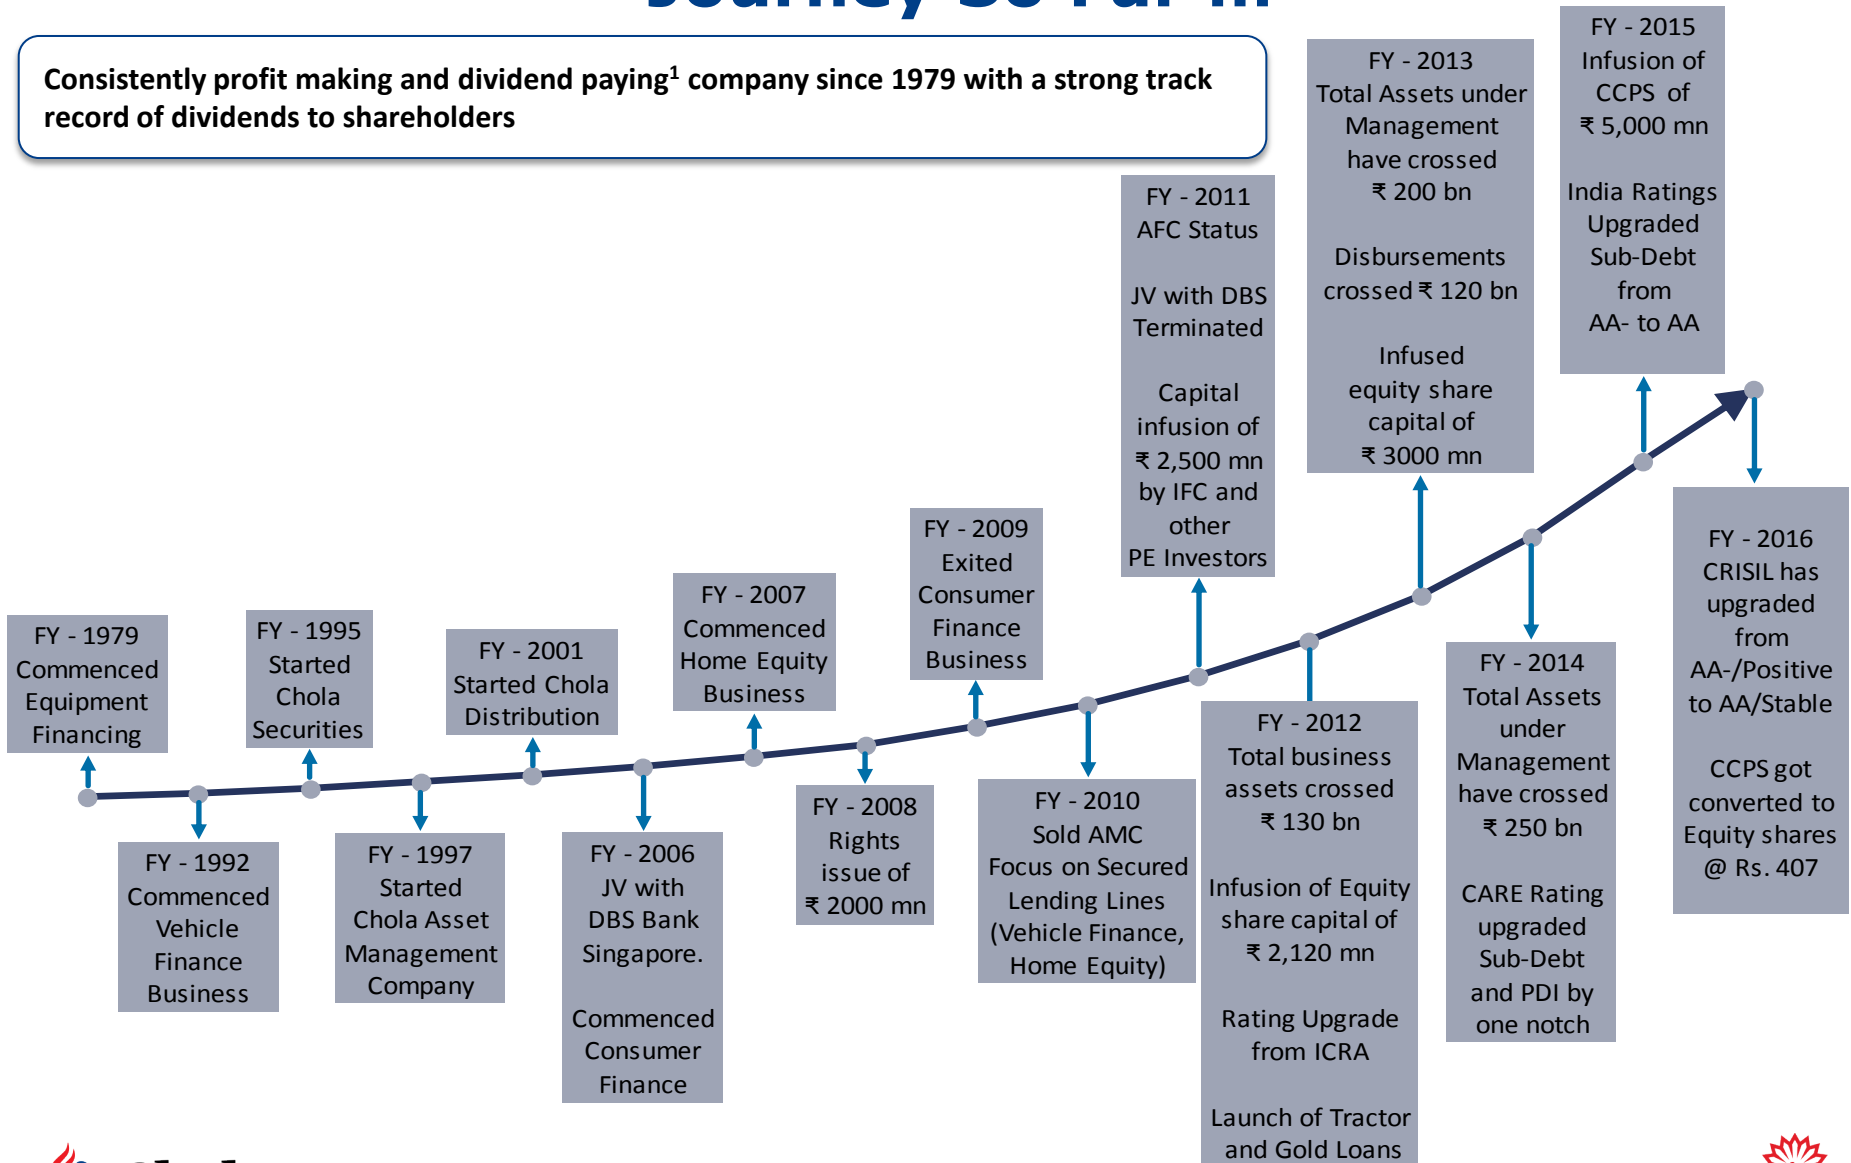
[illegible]

Consistently profit making and dividend paying$^1$ company since 1979 with a strong track record of dividends to shareholders

FY - 1979
Commenced Equipment Financing

FY - 1992
Commenced Vehicle Finance Business

FY - 1995
Started Chola Securities

FY - 1997
Started Chola Asset Management Company

FY - 2001
Started Chola Distribution

FY - 2006
JV with DBS Bank Singapore.

Commenced Consumer Finance

FY - 2007
Commenced Home Equity Business

FY - 2008
Rights issue of ₹ 2000 mn

FY - 2009
Exited Consumer Finance Business

FY - 2010
Sold AMC
Focus on Secured Lending Lines (Vehicle Finance, Home Equity)

FY - 2011
AFC Status

JV with DBS Terminated

Capital infusion of ₹ 2,500 mn by IFC and other PE Investors

FY - 2012
Total business assets crossed ₹ 130 bn

Infusion of Equity share capital of ₹ 2,120 mn

Rating Upgrade from ICRA

Launch of Tractor and Gold Loans

FY - 2013
Total Assets under Management have crossed ₹ 200 bn

Disbursements crossed ₹ 120 bn

Infused equity share capital of ₹ 3000 mn

FY - 2014
Total Assets under Management have crossed ₹ 250 bn

CARE Rating upgraded Sub-Debt and PDI by one notch

FY - 2015
Infusion of CCPS of ₹ 5,000 mn

India Ratings Upgraded Sub-Debt from AA- to AA

FY - 2016
CRISIL has upgraded from AA-/Positive to AA/Stable

CCPS got converted to Equity shares @ Rs. 407